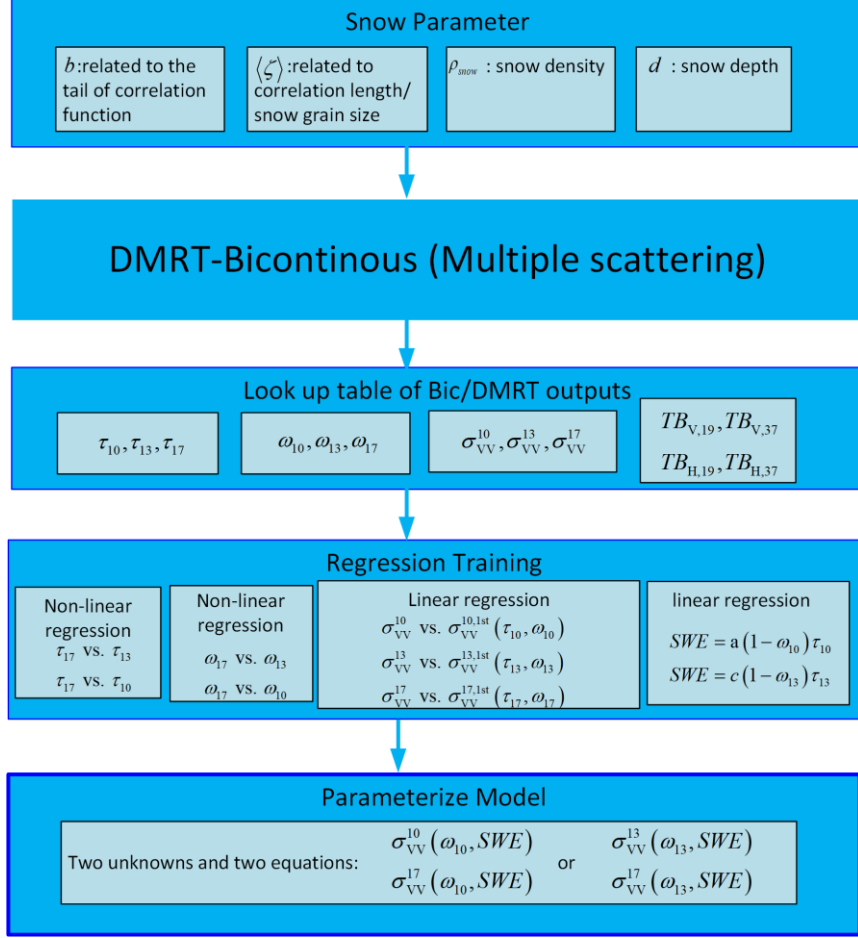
Snow Parameter

$b$:related to the tail of correlation function

$\langle \zeta \rangle$:related to correlation length/ snow grain size

$\rho_{snow}$ : snow density

$d$ : snow depth

DMRT-Bicontinous (Multiple scattering)

Look up table of Bic/DMRT outputs

$\tau_{10}, \tau_{13}, \tau_{17}$

$\omega_{10}, \omega_{13}, \omega_{17}$

$\sigma_{VV}^{10}, \sigma_{VV}^{13}, \sigma_{VV}^{17}$

$TB_{V,19}, TB_{V,37}$
$TB_{H,19}, TB_{H,37}$

Regression Training

Non-linear regression
$\tau_{17}$ vs. $\tau_{13}$
$\tau_{17}$ vs. $\tau_{10}$

Non-linear regression
$\omega_{17}$ vs. $\omega_{13}$
$\omega_{17}$ vs. $\omega_{10}$

Linear regression
$\sigma_{VV}^{10}$ vs. $\sigma_{VV}^{10,1st}(\tau_{10}, \omega_{10})$
$\sigma_{VV}^{13}$ vs. $\sigma_{VV}^{13,1st}(\tau_{13}, \omega_{13})$
$\sigma_{VV}^{17}$ vs. $\sigma_{VV}^{17,1st}(\tau_{17}, \omega_{17})$

linear regression
$SWE = a(1-\omega_{10})\tau_{10}$
$SWE = c(1-\omega_{13})\tau_{13}$

Parameterize Model

Two unknowns and two equations: $\sigma_{VV}^{10}(\omega_{10}, SWE)$ $\sigma_{VV}^{17}(\omega_{10}, SWE)$ or $\sigma_{VV}^{13}(\omega_{13}, SWE)$ $\sigma_{VV}^{17}(\omega_{13}, SWE)$